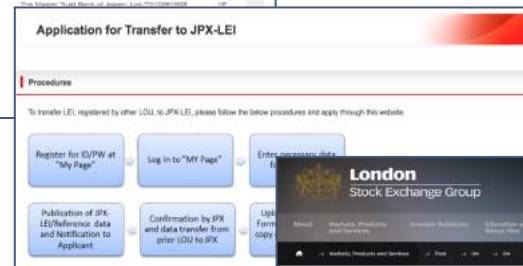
The Master Trust Bank of Japan, Ltd.

Application for Transfer to JPX-LEI

Procedures

To transfer LEI, registered by other LOU, to JPX-LEI, please follow the below procedures and apply through this website.

Register for ID/PW at "My Page"

Log in to "MY Page"

Enter necessary data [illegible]

Publication of JPX-LEI/Reference data and Notification to Applicant

Confirmation by JPX and data transfer from prior LOU to JPX

Upl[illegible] Form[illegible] copy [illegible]

London
Stock Exchange Group

About

Markets, Products and Services

Investor Solutions

Education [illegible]

Markets, Products and Services

Post

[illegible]

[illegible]